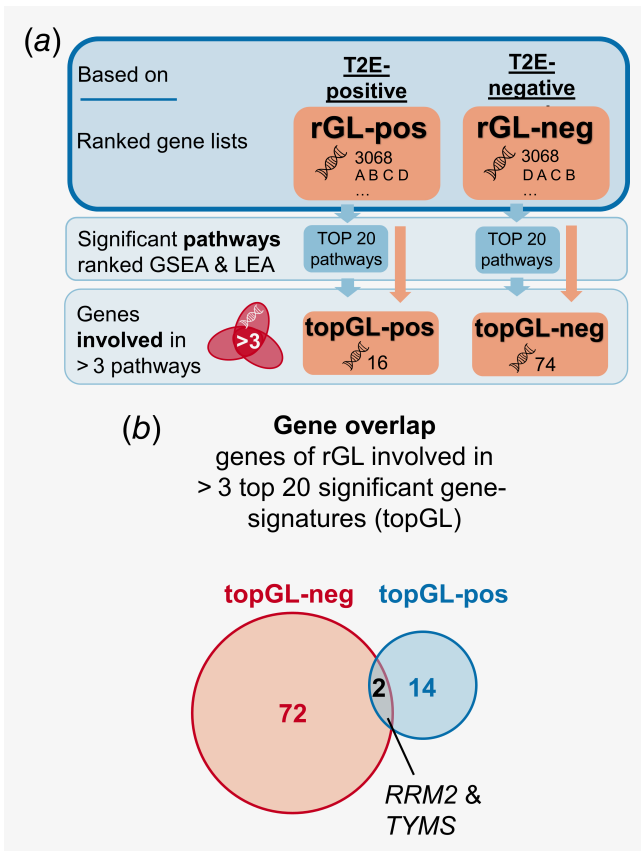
(a)

Based on

T2E-positive

T2E-negative

Ranked gene lists

rGL-pos
3068
A B C D
...

rGL-neg
3068
D A C B
...

Significant **pathways** ranked GSEA & LEA

TOP 20 pathways

TOP 20 pathways

Genes **involved** in > 3 pathways

>3

topGL-pos
16

topGL-neg
74

(b)

**Gene overlap**
genes of rGL involved in > 3 top 20 significant gene-signatures (topGL)

topGL-neg

topGL-pos

72

2

14

*RRM2* & *TYMS*